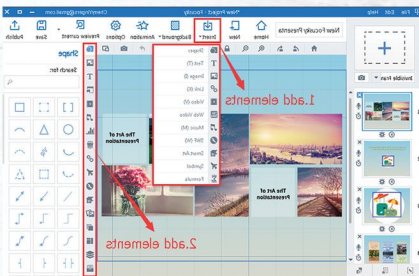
File Edit Help
New Project - Focusky
Client@gmail.com
Publish Save Preview current Options Animation Background Insert New Home
New Focusky Presenta
Shape
Search for:
Shape
Text (T)
Image (I)
Link (K)
Video (V)
Web Video
Music (M)
SWF (W)
Smart Art
Symbol
Formula
1.add elements
2.add elements
The Art of Presentation
The Art of Presentation
Invisible Fram